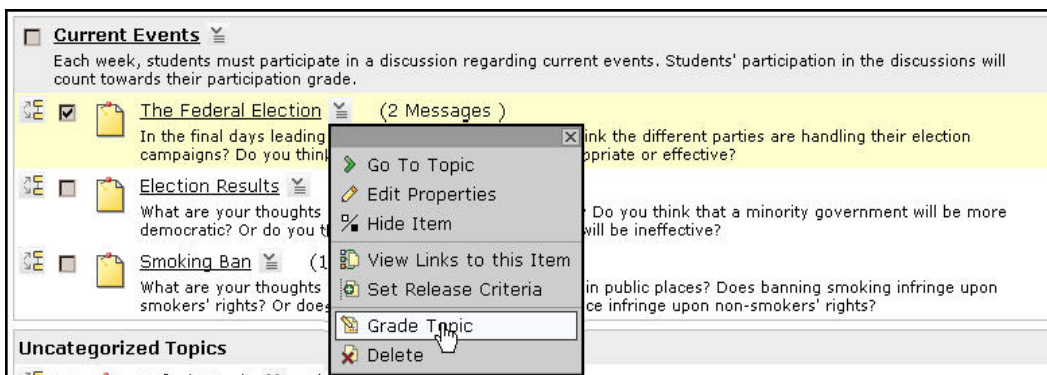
Current Events

Each week, students must participate in a discussion regarding current events. Students' participation in the discussions will count towards their participation grade.

The Federal Election (2 Messages )

In the final days leading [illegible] ink the different parties are handling their election campaigns? Do you thin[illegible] opriate or effective?

Election Results

What are your thoughts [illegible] Do you think that a minority government will be more democratic? Or do you t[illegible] will be ineffective?

Smoking Ban (1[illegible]

What are your thoughts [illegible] in public places? Does banning smoking infringe upon smokers' rights? Or does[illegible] ce infringe upon non-smokers' rights?

Uncategorized Topics

Go To Topic
Edit Properties
Hide Item
View Links to this Item
Set Release Criteria
Grade Topic
Delete